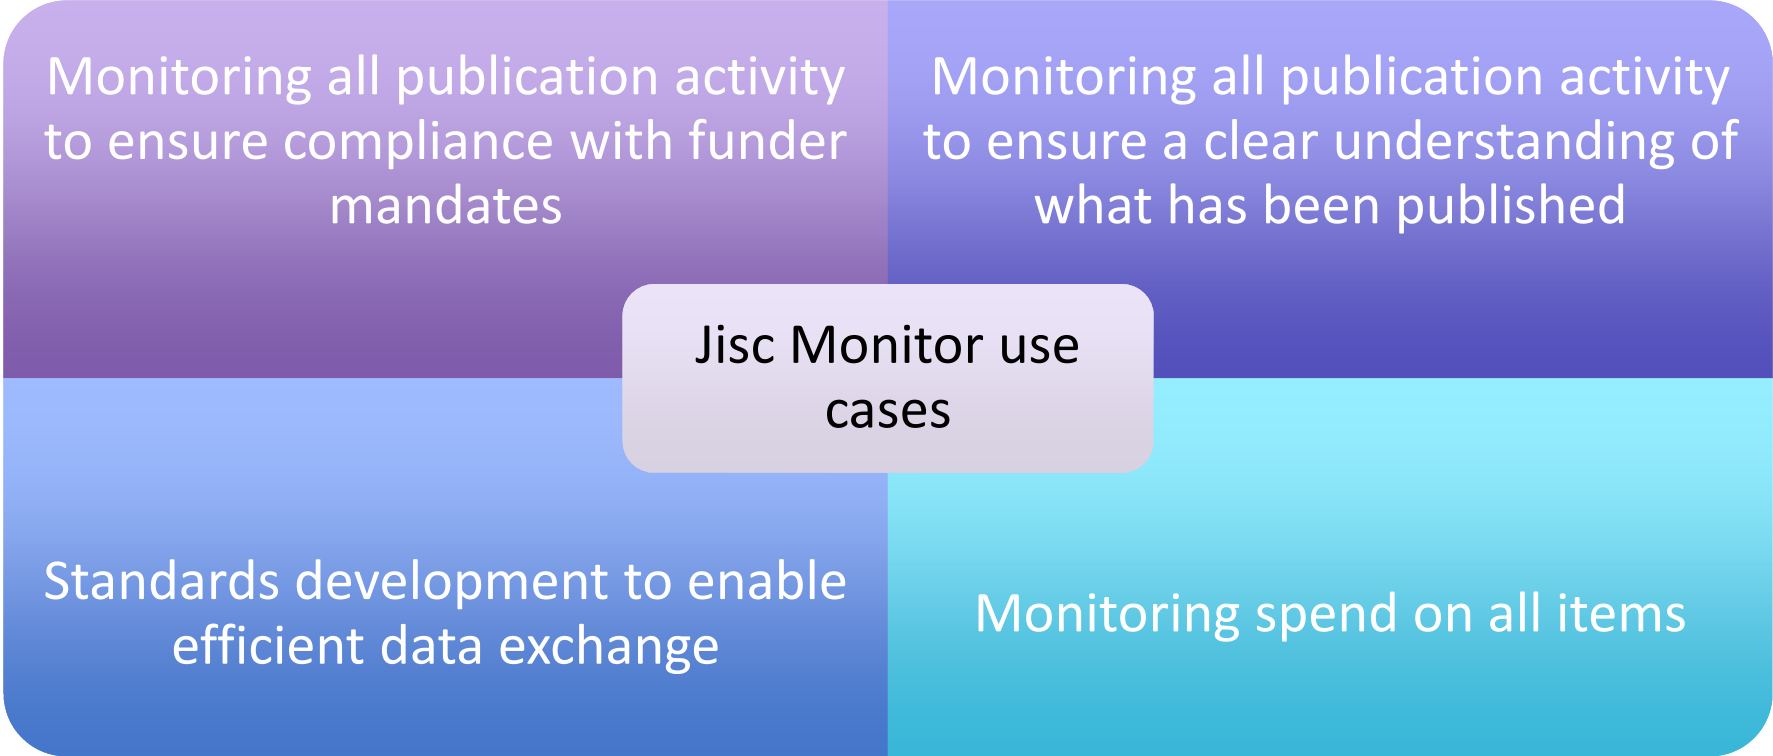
Monitoring all publication activity to ensure compliance with funder mandates

Monitoring all publication activity to ensure a clear understanding of what has been published

Jisc Monitor use cases

Standards development to enable efficient data exchange

Monitoring spend on all items